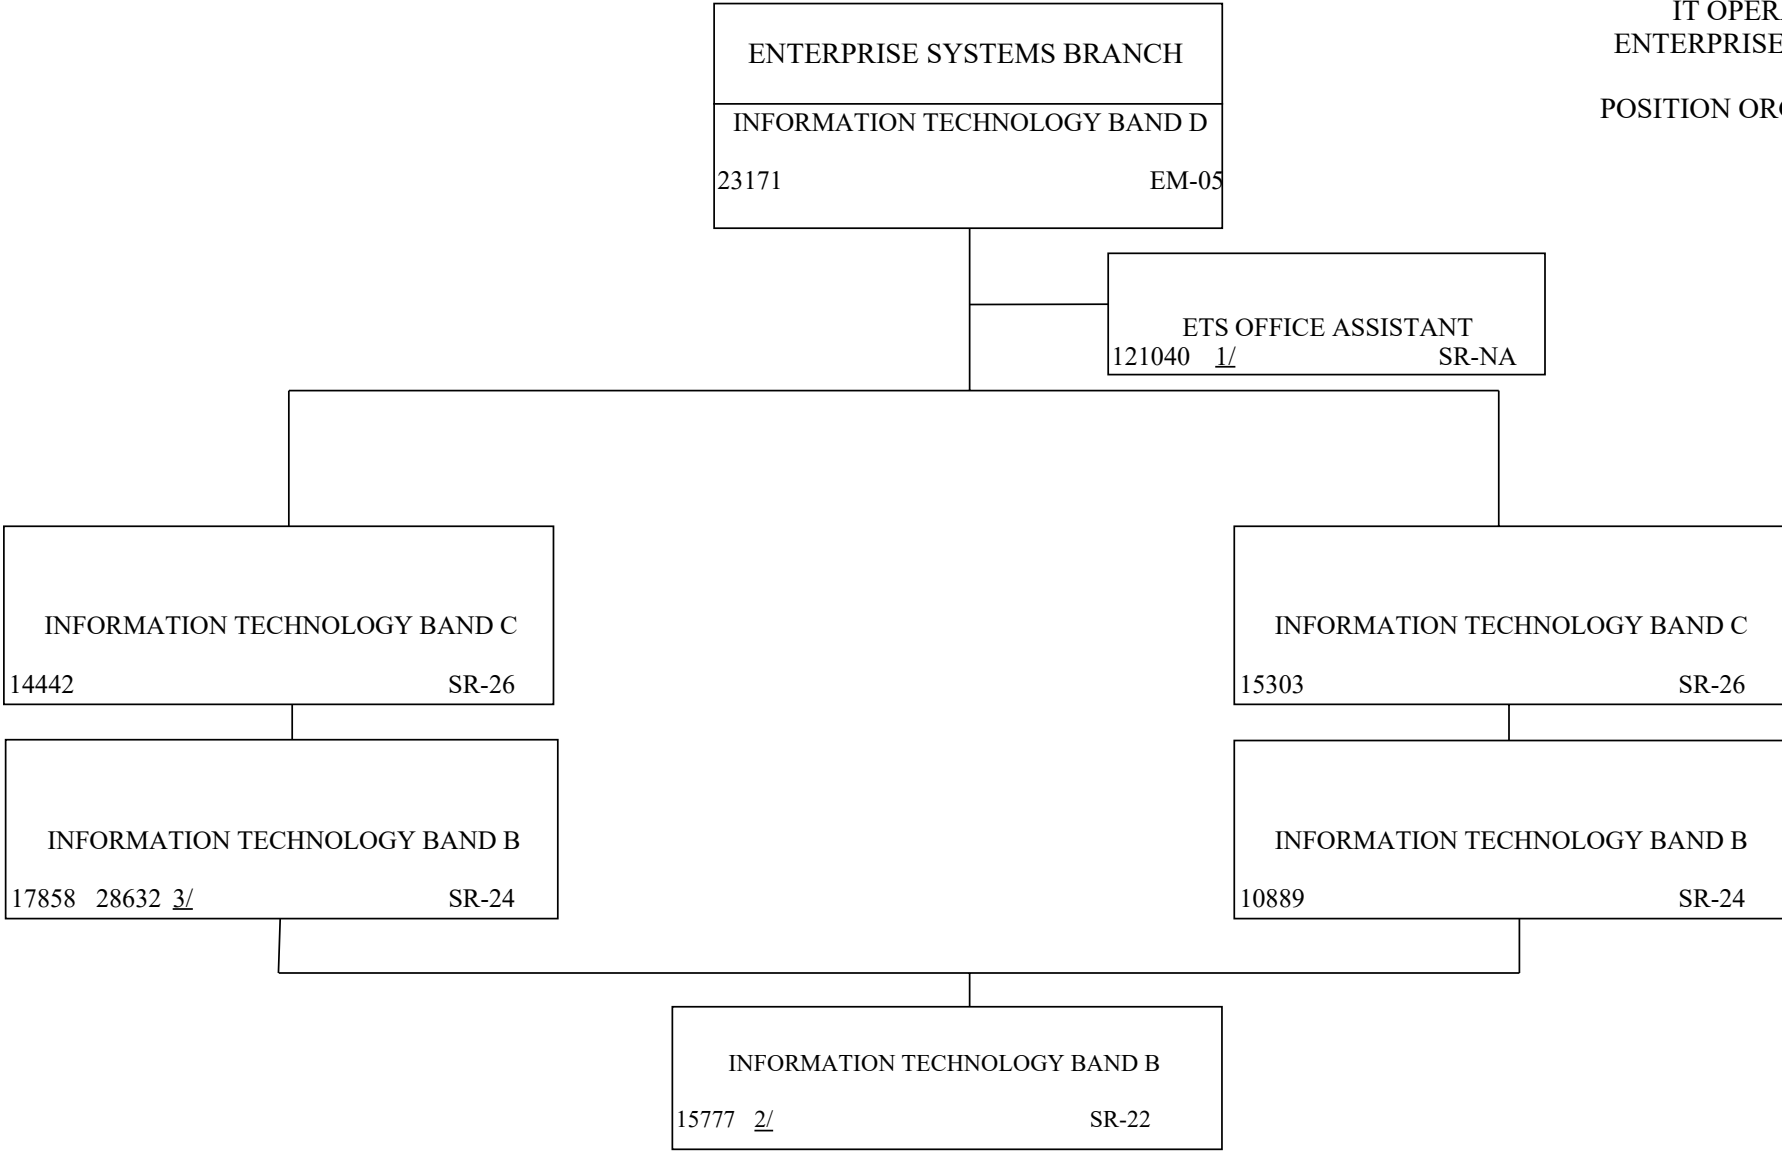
IT OPER
ENTERPRISE

POSITION ORG

ENTERPRISE SYSTEMS BRANCH

INFORMATION TECHNOLOGY BAND D

23171 EM-05

ETS OFFICE ASSISTANT

121040 1/ SR-NA

INFORMATION TECHNOLOGY BAND C

14442 SR-26

INFORMATION TECHNOLOGY BAND C

15303 SR-26

INFORMATION TECHNOLOGY BAND B

17858 28632 3/ SR-24

INFORMATION TECHNOLOGY BAND B

10889 SR-24

INFORMATION TECHNOLOGY BAND B

15777 2/ SR-22